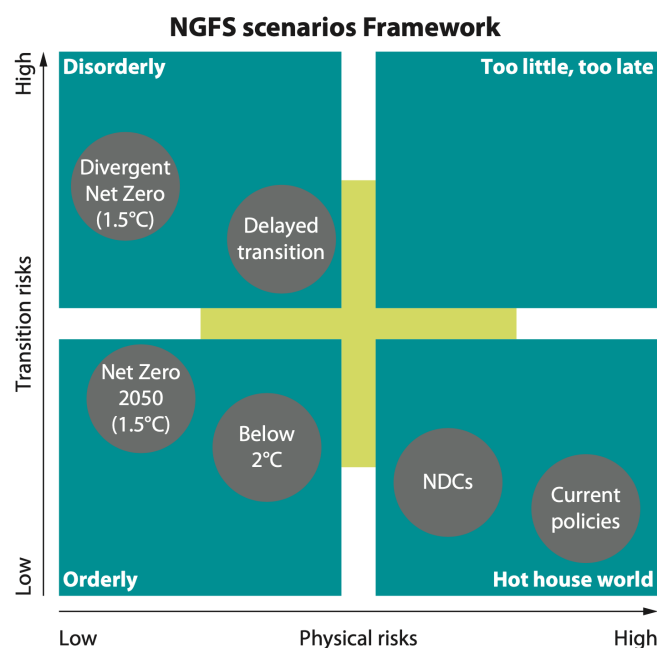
NGFS scenarios Framework

High

Transition risks

Low

Disorderly

Divergent Net Zero (1.5°C)

Delayed transition

Too little, too late

Net Zero 2050 (1.5°C)

Below 2°C

Orderly

NDCs

Current policies

Hot house world

Low

Physical risks

High